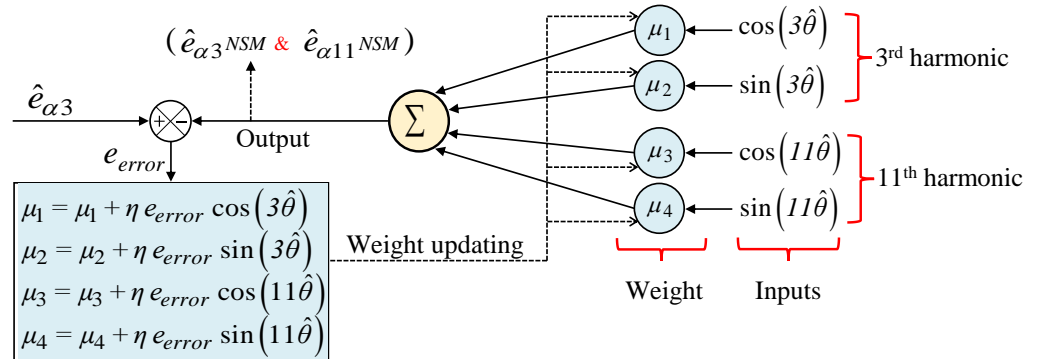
$(\hat{e}_{\alpha 3}{}^{NSM}$ & $\hat{e}_{\alpha 11}{}^{NSM})$

$\hat{e}_{\alpha 3}$

+

-

Output

$e_{error}$

$\Sigma$

$\mu_1$

$\mu_2$

$\mu_3$

$\mu_4$

$\cos\left(3\hat{\theta}\right)$

$\sin\left(3\hat{\theta}\right)$

$\cos\left(11\hat{\theta}\right)$

$\sin\left(11\hat{\theta}\right)$

3rd harmonic

11th harmonic

$\mu_1 = \mu_1 + \eta\, e_{error} \cos\left(3\hat{\theta}\right)$
$\mu_2 = \mu_2 + \eta\, e_{error} \sin\left(3\hat{\theta}\right)$
$\mu_3 = \mu_3 + \eta\, e_{error} \cos\left(11\hat{\theta}\right)$
$\mu_4 = \mu_4 + \eta\, e_{error} \sin\left(11\hat{\theta}\right)$

Weight updating

Weight

Inputs